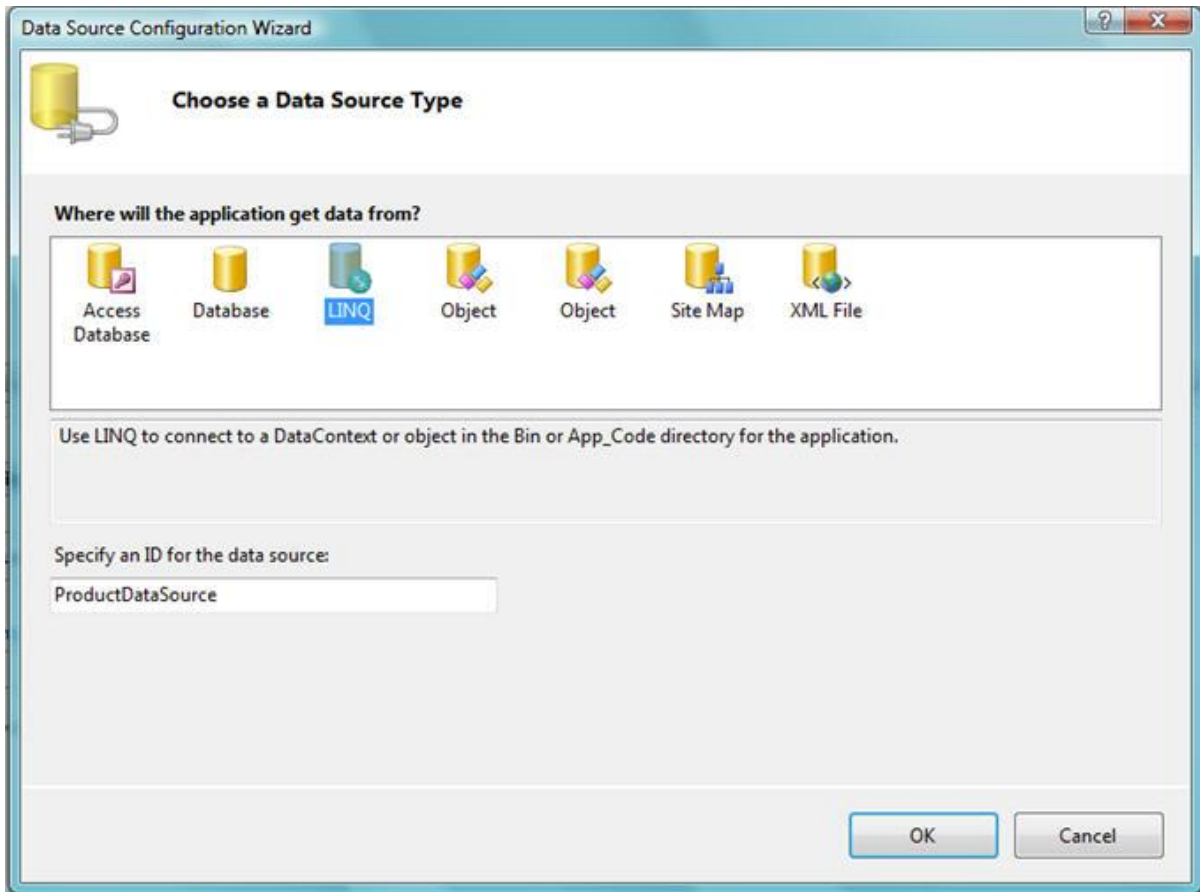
Data Source Configuration Wizard

?

X

Choose a Data Source Type

Where will the application get data from?

Access Database

Database

LINQ

Object

Object

Site Map

XML File

Use LINQ to connect to a DataContext or object in the Bin or App_Code directory for the application.

Specify an ID for the data source:

ProductDataSource

OK

Cancel